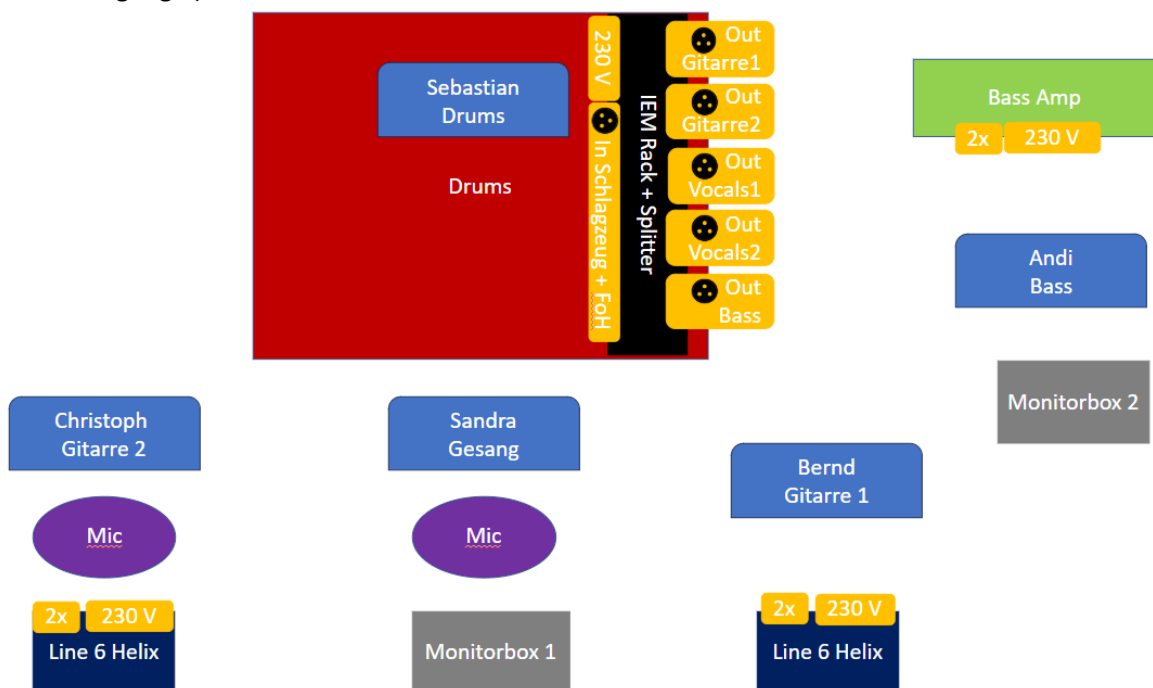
Sebastian Drums

Drums

230 V

In Schlagzeug + FoH

IEM Rack + Splitter

Out Gitarre1

Out Gitarre2

Out Vocals1

Out Vocals2

Out Bass

Bass Amp

2x 230 V

Andi Bass

Monitorbox 2

Christoph Gitarre 2

Sandra Gesang

Bernd Gitarre 1

Mic

Mic

2x 230 V

Line 6 Helix

Monitorbox 1

2x 230 V

Line 6 Helix